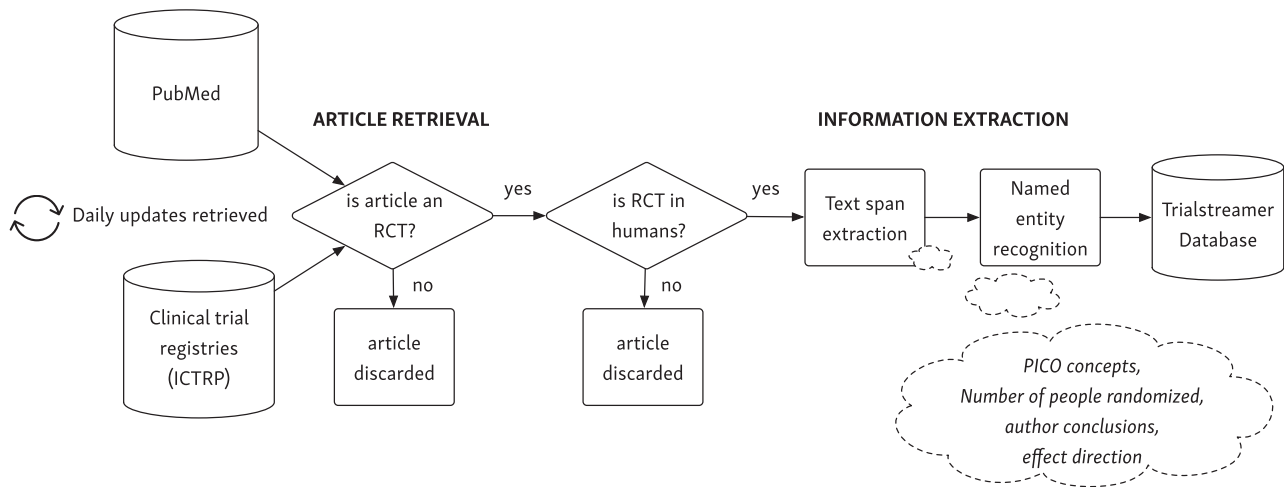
PubMed

ARTICLE RETRIEVAL

INFORMATION EXTRACTION

Daily updates retrieved

is article an RCT?

yes

is RCT in humans?

yes

Text span extraction

Named entity recognition

Trialstreamer Database

no

no

Clinical trial registries (ICTRP)

article discarded

article discarded

PICO concepts, Number of people randomized, author conclusions, effect direction